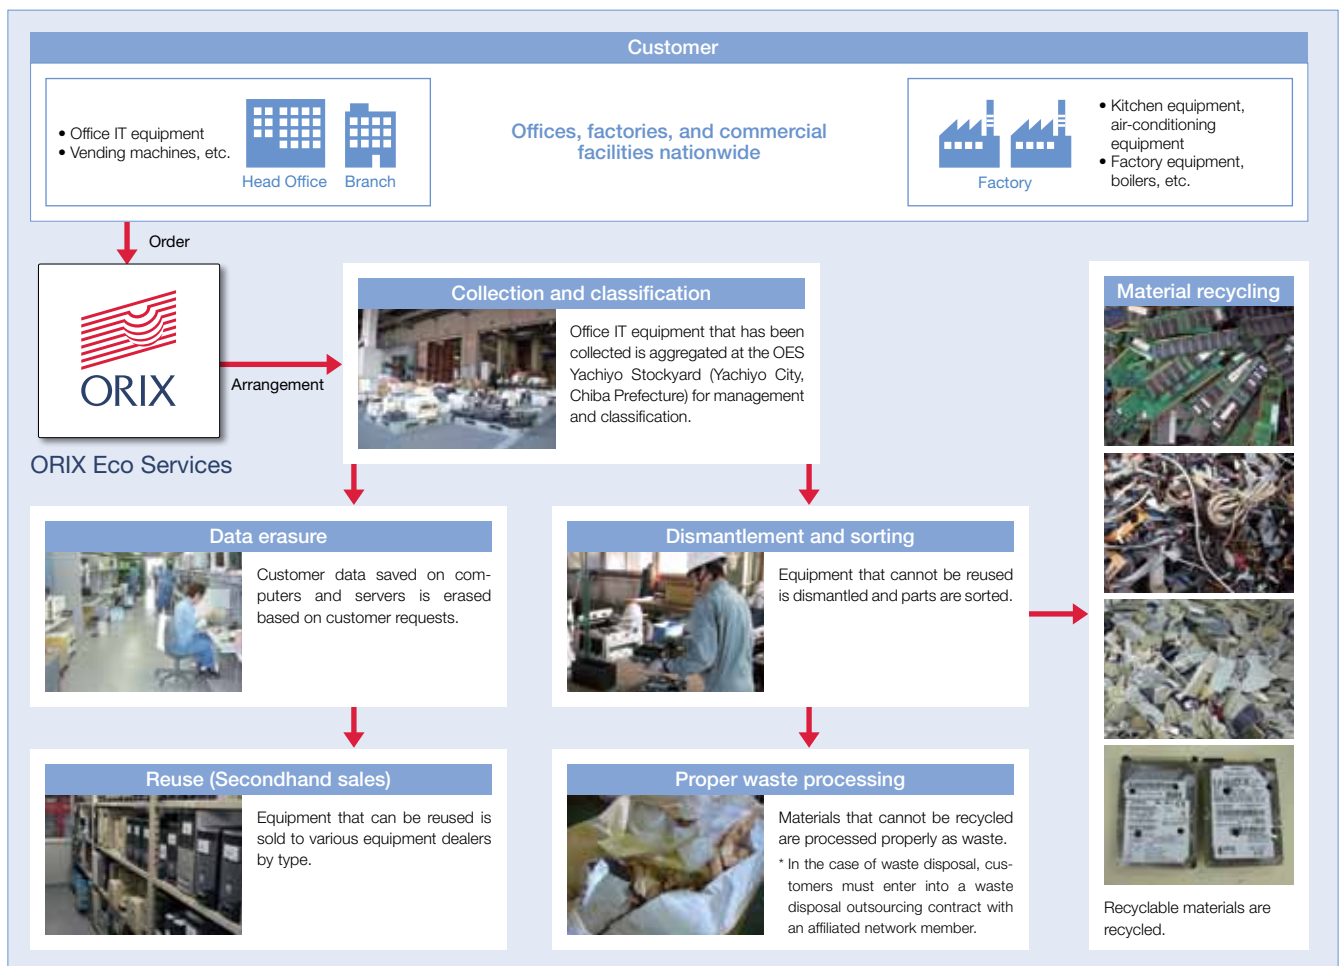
Customer

• Office IT equipment
• Vending machines, etc.

Head Office Branch

Offices, factories, and commercial facilities nationwide

Factory

• Kitchen equipment, air-conditioning equipment
• Factory equipment, boilers, etc.

Order

ORIX

ORIX Eco Services

Arrangement

Collection and classification

Office IT equipment that has been collected is aggregated at the OES Yachiyo Stockyard (Yachiyo City, Chiba Prefecture) for management and classification.

Material recycling

Data erasure

Customer data saved on computers and servers is erased based on customer requests.

Dismantlement and sorting

Equipment that cannot be reused is dismantled and parts are sorted.

Reuse (Secondhand sales)

Equipment that can be reused is sold to various equipment dealers by type.

Proper waste processing

Materials that cannot be recycled are processed properly as waste.

* In the case of waste disposal, customers must enter into a waste disposal outsourcing contract with an affiliated network member.

Recyclable materials are recycled.